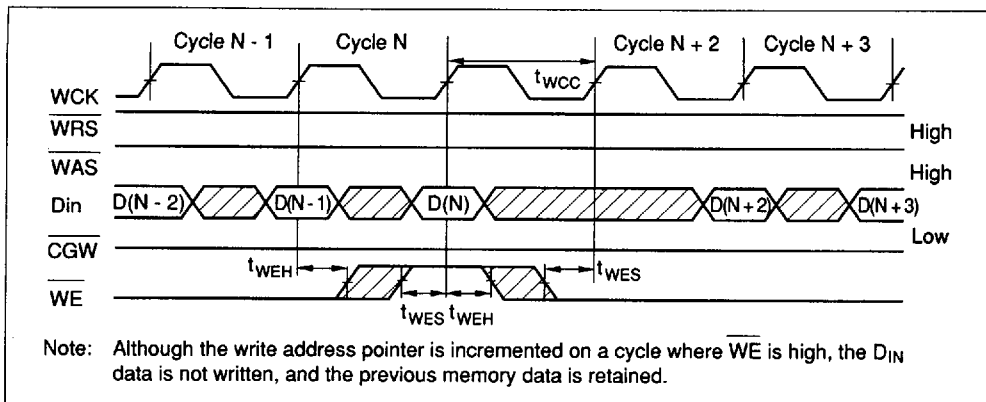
Cycle N - 1
Cycle N
$t_{WCC}$
Cycle N + 2
Cycle N + 3

WCK
$\overline{WRS}$
High
$\overline{WAS}$
High
Din
D(N - 2)
D(N - 1)
D(N)
D(N + 2)
D(N + 3)
$\overline{CGW}$
Low
$t_{WEH}$
$t_{WES}$
$\overline{WE}$
$t_{WES}$ $t_{WEH}$

Note: Although the write address pointer is incremented on a cycle where $\overline{WE}$ is high, the $D_{IN}$ data is not written, and the previous memory data is retained.